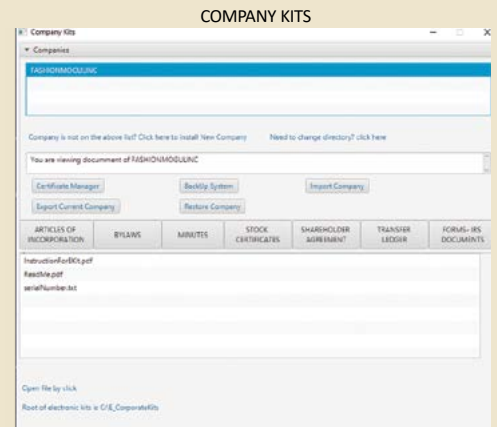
COMPANY KITS

Company Kits

Companies

FASHIONMOGULINC

Company is not on the above list? Click here to install New Company

Need to change directory? click here

You are viewing document of FASHIONMOGULINC

Certificate Manager

BackUp System

Import Company

Export Current Company

Restore Company

| ARTICLES OF INCORPORATION | BYLAWS | MINUTES | STOCK CERTIFICATES | SHAREHOLDER AGREEMENT | TRANSFER LEDGER | FORMS- IRS DOCUMENTS |
|---|---|---|---|---|---|---|

InstructionForEKit.pdf
ReadMe.pdf
serialNumber.txt

Open file by click

Root of electronic kits is C:\E_CorporateKits